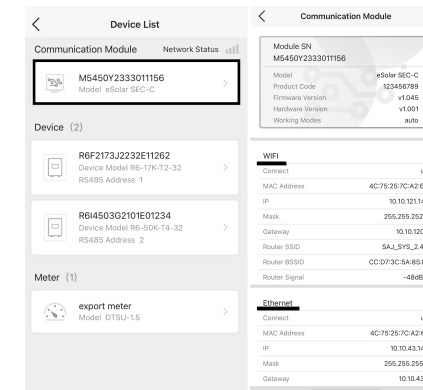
<

Device List

Communication Module

Network Status

M5450Y2333011156

Model eSolar SEC-C

>

Device (2)

R6F2173J2232E11262

Device Model R6-17K-T2-32

RS485 Address 1

>

R6I4503G2101E01234

Device Model R6-50K-T4-32

RS485 Address 2

>

Meter (1)

export meter

Model DTSU-1.5

>

<

Communication Module

Module SN

M5450Y2333011156

| | |
|---|---|
| Model | eSolar SEC-C |
| Product Code | 123456789 |
| Firmware Version | v1.045 |
| Hardware Version | v1.001 |
| Working Modes | auto |

WIFI

| | |
|---|---|
| Connect | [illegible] |
| MAC Address | 4C:75:25:7C:A2:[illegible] |
| IP | 10.10.121.14 |
| Mask | 255.255.252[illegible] |
| Gateway | 10.10.120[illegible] |
| Router SSID | SAJ_SYS_2.4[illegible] |
| Router BSSID | CC:D7:3C:5A:85:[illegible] |
| Router Signal | -48dB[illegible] |

Ethernet

| | |
|---|---|
| Connect | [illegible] |
| MAC Address | 4C:75:25:7C:A2:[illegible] |
| IP | 10.10.43.14 |
| Mask | 255.255.255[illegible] |
| Gateway | 10.10.43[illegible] |